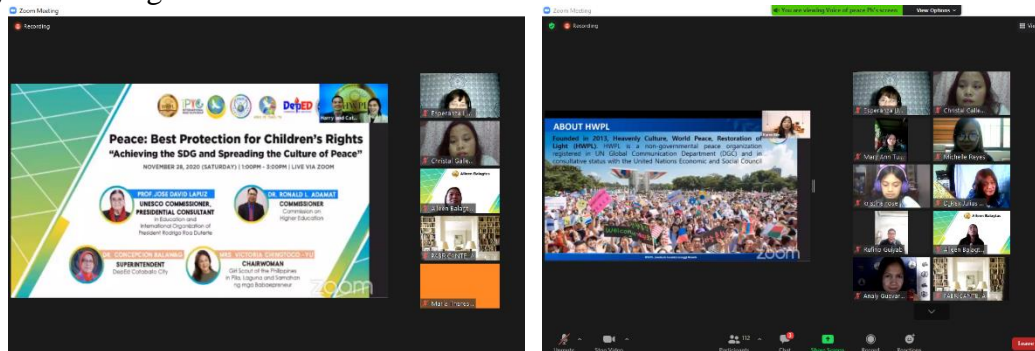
Zoom Meeting

Recording

Peace: Best Protection for Children's Rights

"Achieving the SDG and Spreading the Culture of Peace"

NOVEMBER 28, 2020 (SATURDAY) | 1:00PM - 3:00PM | LIVE VIA ZOOM

PROF. JOSE DAVID LAPUZ
UNESCO COMMISSIONER, PRESIDENTIAL CONSULTANT
in Education and International Organization of President Rodrigo Roa Duterte

DR. RONALD L. ADAMAT
COMMISSIONER
Commission on Higher Education

DR. CONCEPCION BALAWAG
SUPERINTENDENT
DepEd Cotabato City

MRS. VICTORIA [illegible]
CHAIRWOMAN
Girl Scout of the Philippines in Pila, Laguna and Samahan ng mga Babaepreneur

Harry and Cali...

Esperanza...

Christal Gale...

Aileen Balagtas

Mar...

zoom

Zoom Meeting

You are viewing Voice of peace PK's screen

View Options

Recording

ABOUT HWPL

Founded in 2013, Heavenly Culture, World Peace, Restoration of Light (HWPL). HWPL is a non-governmental peace organization registered in UN Global Communication Department (DGC) and in consultative status with the United Nations Economic and Social Council

zoom

Esperanza...

Christal Gale...

Mary Ann Tay...

Michelle Reyes

Aileen Balagtas

Aileen Balagt...

Analy Guevar...

Participants

Chat

Share Screen

Record

Reactions

Leave